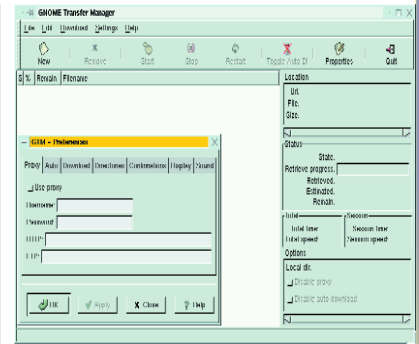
GNOME Transfer Manager

File Edit Download Settings Help

New Remove Start Stop Restart Toggle Auto Dl Properties Quit

S % Remain Filename

Location
Url:
File:
Size:

GTM - Preferences

Proxy Auto Download Directories Confirmations Display Sound

Use proxy

Username
Password
HTTP
FTP

OK Apply Close Help

Status
State:
Retrieve progress:
Retrieved:
Estimated:
Remain:

Total
Total time
Total speed

Session
Session time
Session speed

Options
Local dir:
Disable proxy
Disable auto download